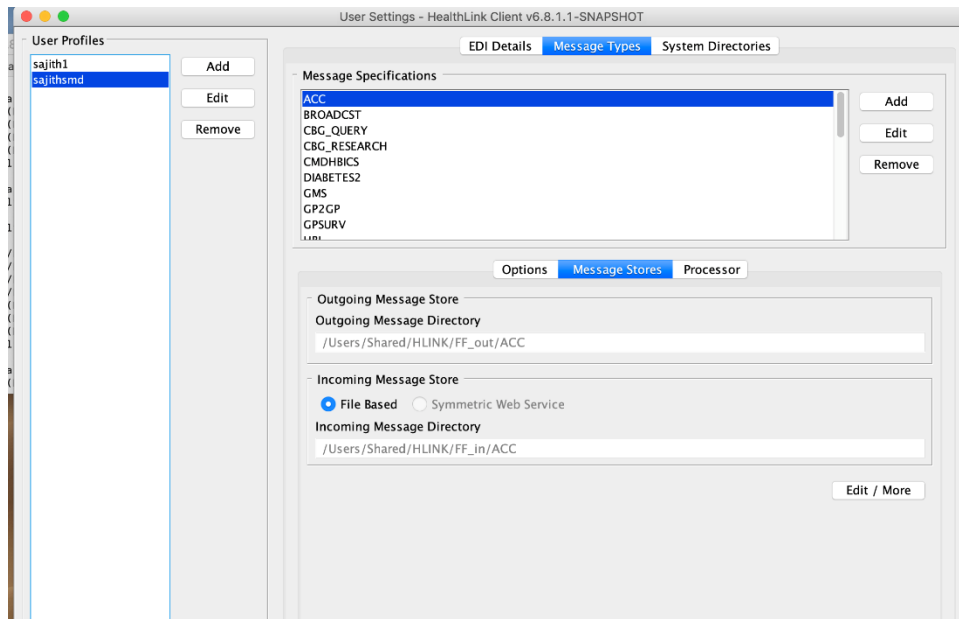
User Settings - HealthLink Client v6.8.1.1-SNAPSHOT

User Profiles
sajith1
sajithsmd

Add
Edit
Remove

EDI Details | Message Types | System Directories

Message Specifications
ACC
BROADCST
CBG_QUERY
CBG_RESEARCH
CMDHBICS
DIABETES2
GMS
GP2GP
GPSURV
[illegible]

Add
Edit
Remove

Options | Message Stores | Processor

Outgoing Message Store
Outgoing Message Directory
/Users/Shared/HLINK/FF_out/ACC

Incoming Message Store
File Based
Symmetric Web Service
Incoming Message Directory
/Users/Shared/HLINK/FF_in/ACC

Edit / More